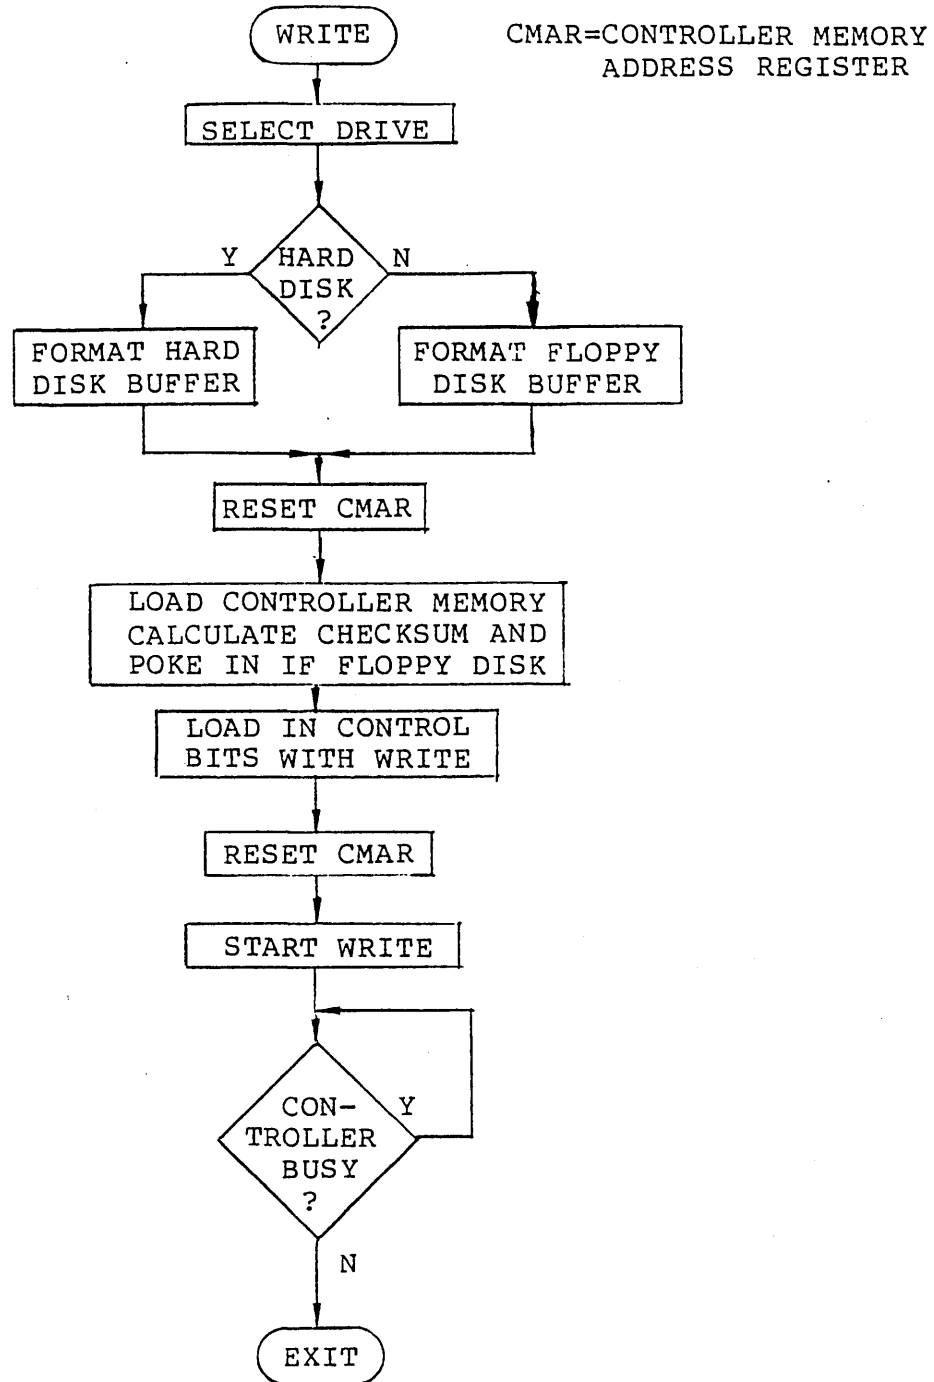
WRITE

CMAR=CONTROLLER MEMORY ADDRESS REGISTER

SELECT DRIVE

Y

HARD DISK ?

N

FORMAT HARD DISK BUFFER

FORMAT FLOPPY DISK BUFFER

RESET CMAR

LOAD CONTROLLER MEMORY CALCULATE CHECKSUM AND POKE IN IF FLOPPY DISK

LOAD IN CONTROL BITS WITH WRITE

RESET CMAR

START WRITE

CON-TROLLER BUSY ?

Y

N

EXIT